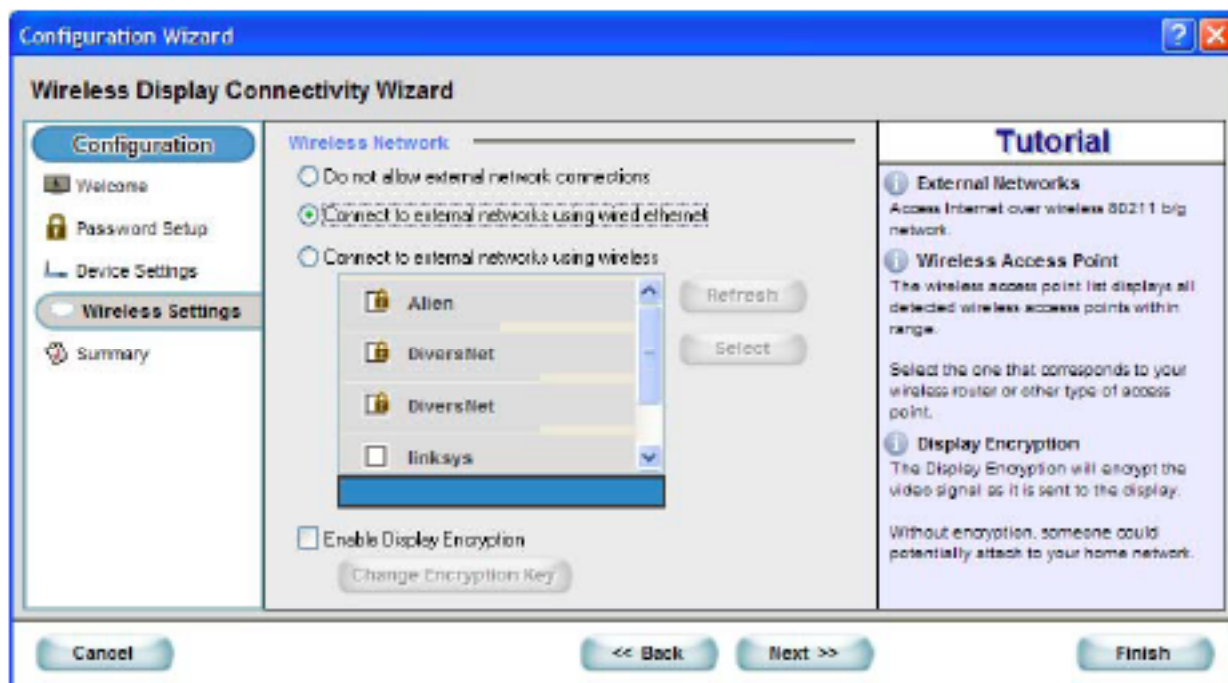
Configuration Wizard

Wireless Display Connectivity Wizard

Configuration
Welcome
Password Setup
Device Settings
Wireless Settings
Summary

Wireless Network
Do not allow external network connections
Connect to external networks using wired ethernet
Connect to external networks using wireless

Alien
DiversNet
DiversNet
linksys

Refresh
Select

Enable Display Encryption
Change Encryption Key

Tutorial

External Networks
Access Internet over wireless 80211 b/g network.

Wireless Access Point
The wireless access point list displays all detected wireless access points within range.

Select the one that corresponds to your wireless router or other type of access point.

Display Encryption
The Display Encryption will encrypt the video signal as it is sent to the display.

Without encryption, someone could potentially attach to your home network.

Cancel
<< Back
Next >>
Finish